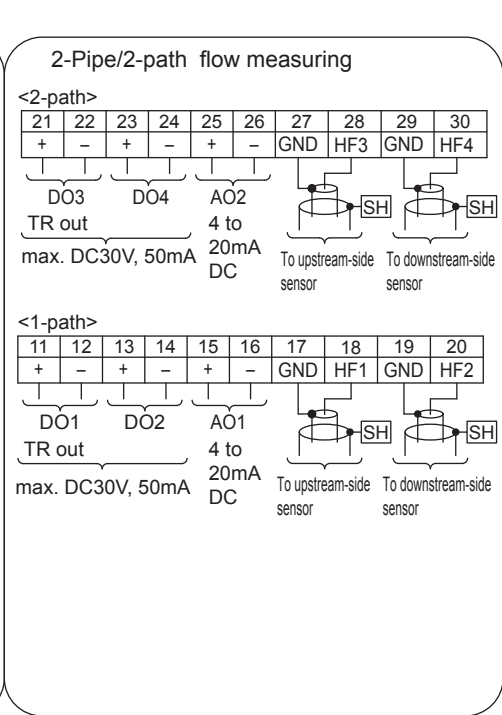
2-Pipe/2-path flow measuring

<2-path>

| 21 | 22 | 23 | 24 | 25 | 26 | 27 | 28 | 29 | 30 |
|---|---|---|---|---|---|---|---|---|---|
| + | – | + | – | + | – | GND | HF3 | GND | HF4 |

DO3 DO4 AO2

TR out

max. DC30V, 50mA

4 to 20mA DC

SH SH

To upstream-side sensor

To downstream-side sensor

<1-path>

| 11 | 12 | 13 | 14 | 15 | 16 | 17 | 18 | 19 | 20 |
|---|---|---|---|---|---|---|---|---|---|
| + | – | + | – | + | – | GND | HF1 | GND | HF2 |

DO1 DO2 AO1

TR out

max. DC30V, 50mA

4 to 20mA DC

SH SH

To upstream-side sensor

To downstream-side sensor